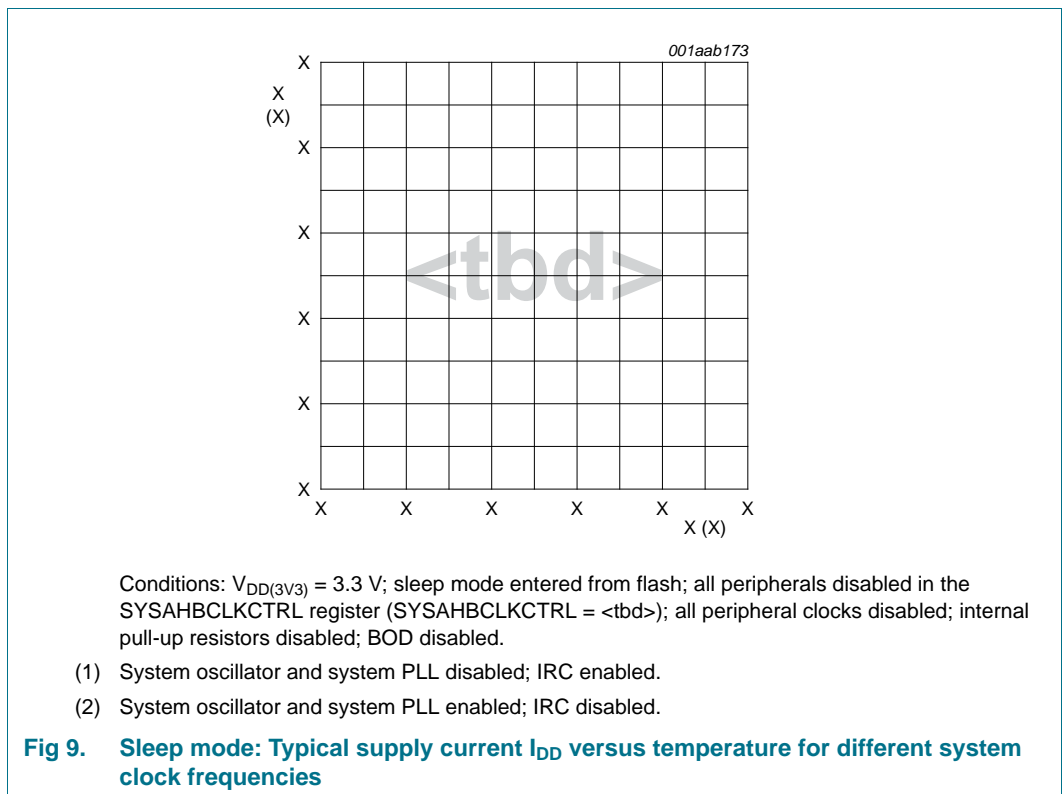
001aab173

X
(X)

X

X

X

X

X

X

X

X X X X X X

X (X)

<tbd>

Conditions: $V_{DD(3V3)}$ = 3.3 V; sleep mode entered from flash; all peripherals disabled in the SYSAHBCLKCTRL register (SYSAHBCLKCTRL = <tbd>); all peripheral clocks disabled; internal pull-up resistors disabled; BOD disabled.

(1) System oscillator and system PLL disabled; IRC enabled.

(2) System oscillator and system PLL enabled; IRC disabled.

Fig 9. Sleep mode: Typical supply current $I_{DD}$ versus temperature for different system clock frequencies